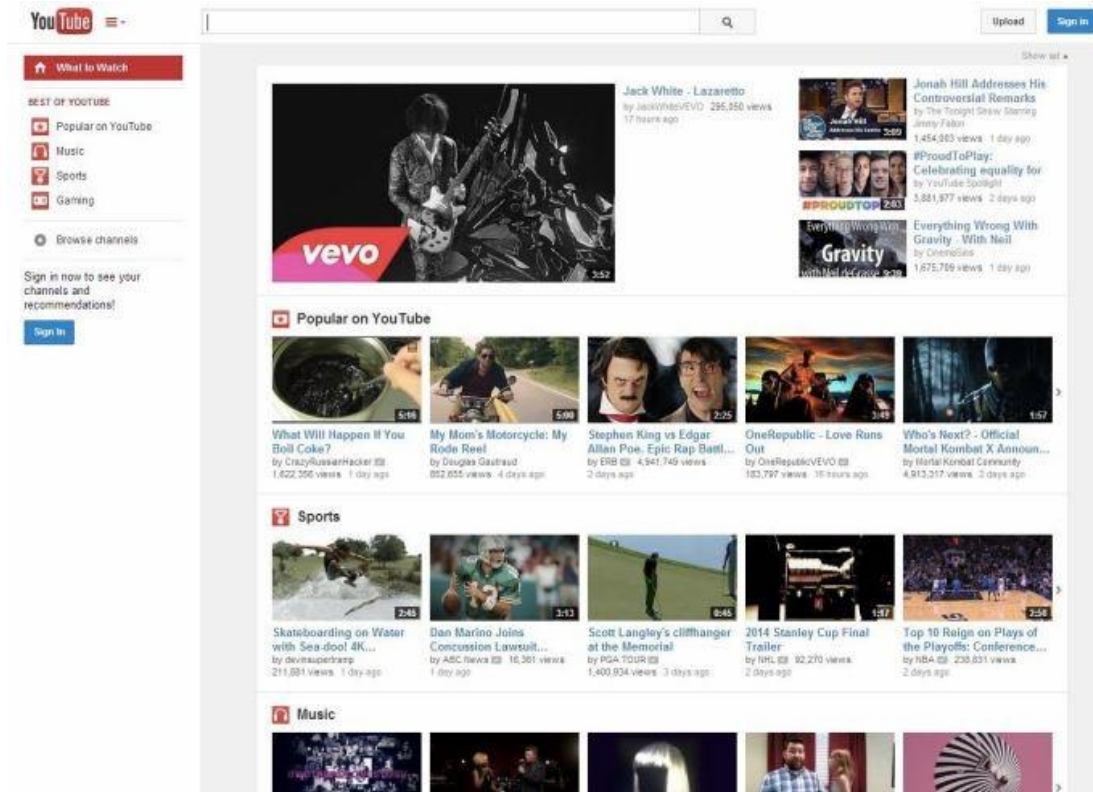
YouTube

Upload Sign in

What to Watch

BEST OF YOUTUBE

Popular on YouTube

Music

Sports

Gaming

Browse channels

Sign in now to see your channels and recommendations!

Sign in

Show all

vevo 3:52

Jack White - Lazaretto
by JackWhiteVEVO 295,050 views
17 hours ago

Jonah Hill Addresses His Controversial Remarks
by The Tonight Show Starring Jimmy Fallon
1,454,003 views 1 day ago
3:09

#ProudToPlay: Celebrating equality for
by YouTube Spotlight
3,881,977 views 2 days ago
#PROUDTOPLAY 2:03

Everything Wrong With Gravity - With Neil
by CinemaSins
1,675,709 views 1 day ago
Gravity 9:39

Popular on YouTube

5:16
What Will Happen If You Boil Coke?
by CrazyRussianHacker
1,622,356 views 1 day ago

5:00
My Mom's Motorcycle: My Rode Reel
by Douglas Gautraud
852,655 views 4 days ago

2:25
Stephen King vs Edgar Allan Poe. Epic Rap Battl...
by ERB 4,941,749 views
2 days ago

3:49
OneRepublic - Love Runs Out
by OneRepublicVEVO
183,797 views 16 hours ago

1:57
Who's Next? - Official Mortal Kombat X Announ...
by Mortal Kombat Community
4,913,317 views 2 days ago

Sports

2:45
Skateboarding on Water with Sea-doo! 4K...
by devinsupertramp
211,881 views 1 day ago

3:13
Dan Marino Joins Concussion Lawsuit...
by ABC News 16,361 views
1 day ago

0:45
Scott Langley's cliffhanger at the Memorial
by PGA TOUR
1,400,934 views 3 days ago

1:57
2014 Stanley Cup Final Trailer
by NHL 92,270 views
2 days ago

2:56
Top 10 Reign on Plays of the Playoffs: Conference...
by NBA 238,831 views
2 days ago

Music